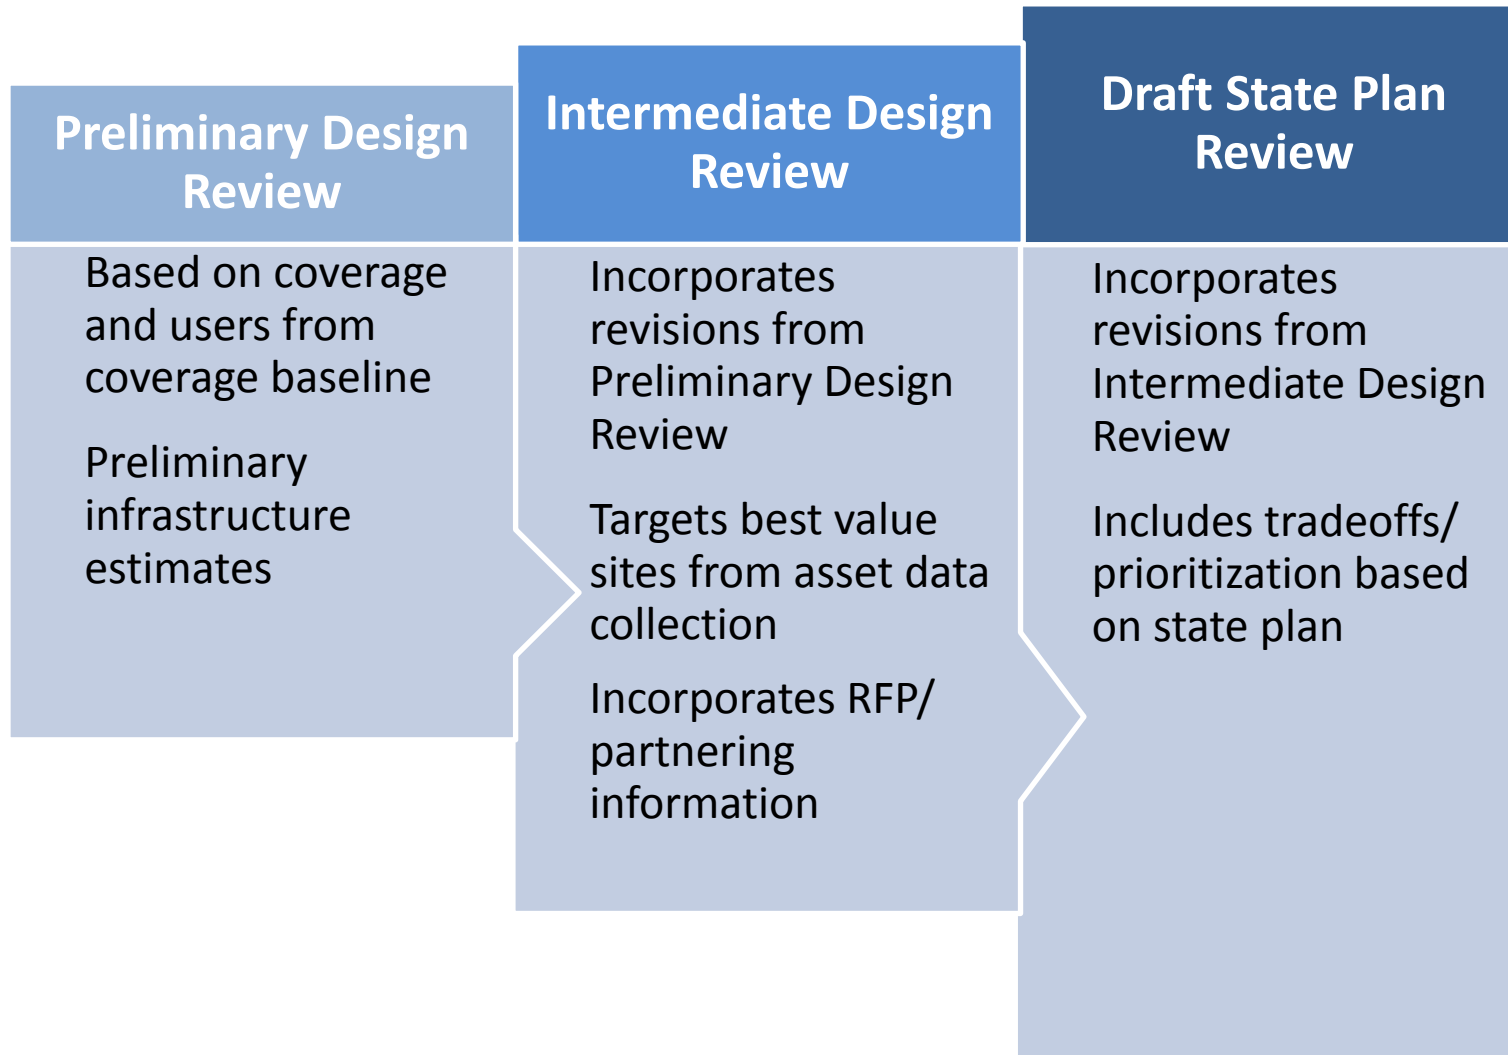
Preliminary Design Review

Based on coverage and users from coverage baseline

Preliminary infrastructure estimates

Intermediate Design Review

Incorporates revisions from Preliminary Design Review

Targets best value sites from asset data collection

Incorporates RFP/ partnering information

Draft State Plan Review

Incorporates revisions from Intermediate Design Review

Includes tradeoffs/ prioritization based on state plan